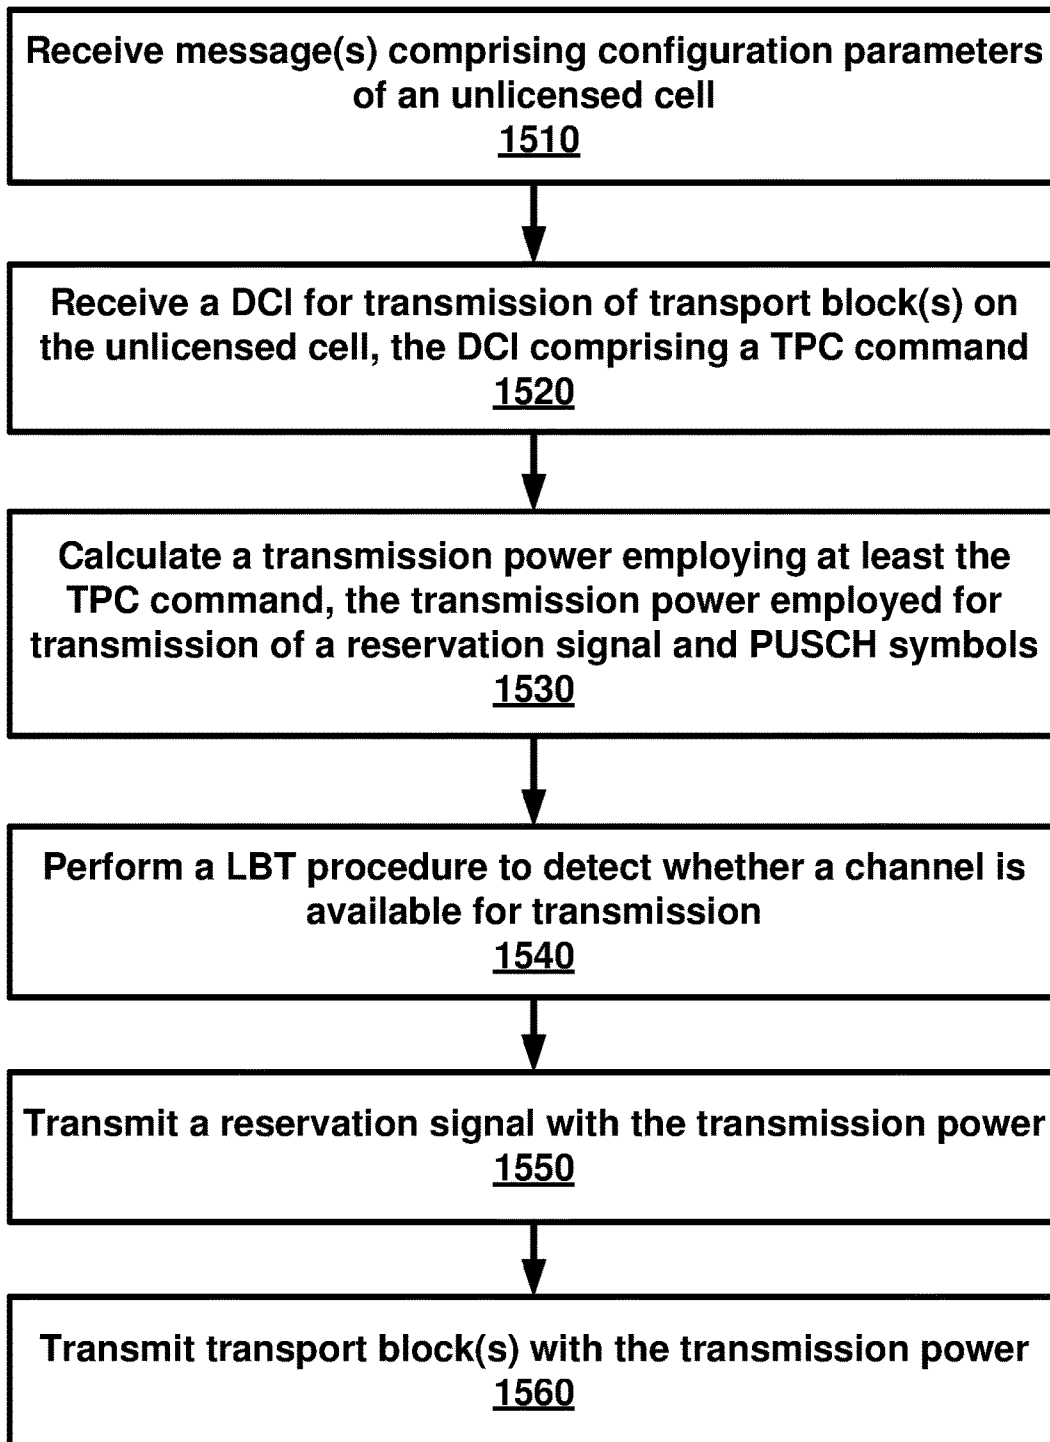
Receive message(s) comprising configuration parameters of an unlicensed cell
1510

Receive a DCI for transmission of transport block(s) on the unlicensed cell, the DCI comprising a TPC command
1520

Calculate a transmission power employing at least the TPC command, the transmission power employed for transmission of a reservation signal and PUSCH symbols
1530

Perform a LBT procedure to detect whether a channel is available for transmission
1540

Transmit a reservation signal with the transmission power
1550

Transmit transport block(s) with the transmission power
1560